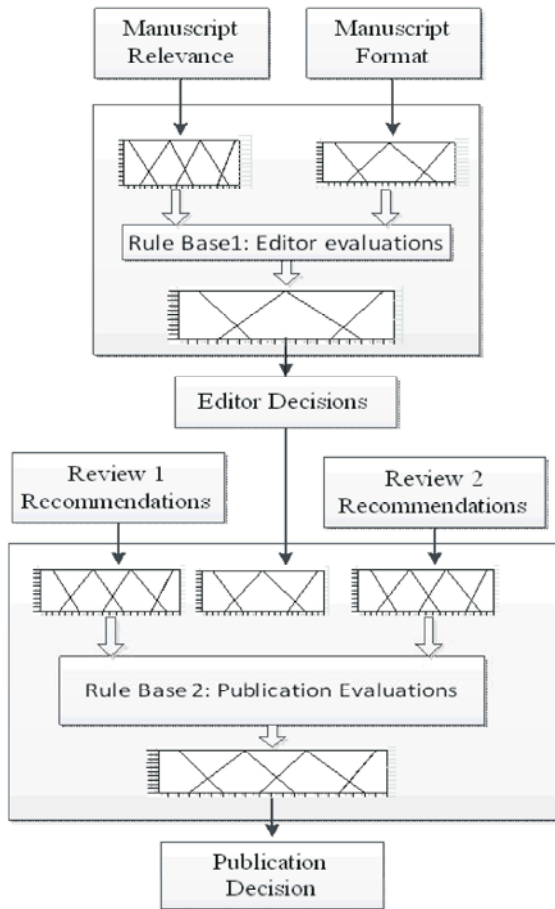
Manuscript Relevance

Manuscript Format

Rule Base1: Editor evaluations

Editor Decisions

Review 1 Recommendations

Review 2 Recommendations

Rule Base 2: Publication Evaluations

Publication Decision